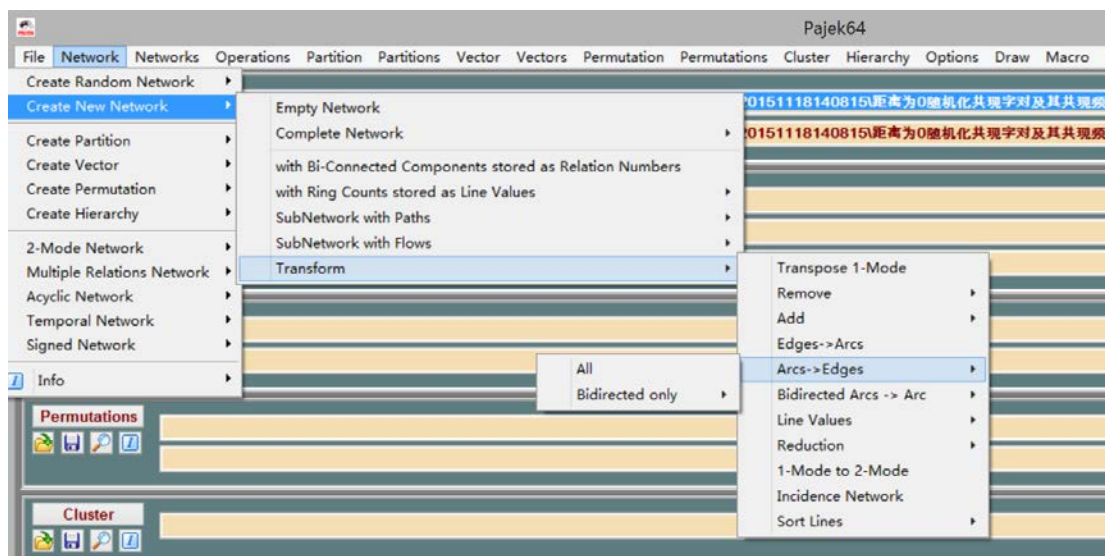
Pajek64

File Network Networks Operations Partition Partitions Vector Vectors Permutation Permutations Cluster Hierarchy Options Draw Macro

Create Random Network
Create New Network
Create Partition
Create Vector
Create Permutation
Create Hierarchy
2-Mode Network
Multiple Relations Network
Acyclic Network
Temporal Network
Signed Network
Info

Empty Network
Complete Network
with Bi-Connected Components stored as Relation Numbers
with Ring Counts stored as Line Values
SubNetwork with Paths
SubNetwork with Flows
Transform

20151118140815\距离为0随机化共现字对及其共现频
20151118140815\距离为0随机化共现字对及其共现频

Transpose 1-Mode
Remove
Add
Edges->Arcs
Arcs->Edges
Bidirected Arcs -> Arc
Line Values
Reduction
1-Mode to 2-Mode
Incidence Network
Sort Lines

All
Bidirected only

Permutations

Cluster